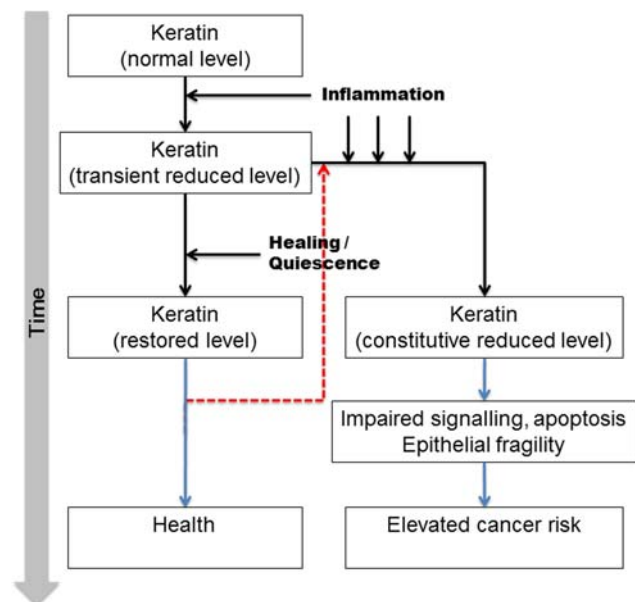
Time

Keratin (normal level)

Inflammation

Keratin (transient reduced level)

Healing / Quiescence

Keratin (restored level)

Keratin (constitutive reduced level)

Impaired signalling, apoptosis Epithelial fragility

Health

Elevated cancer risk